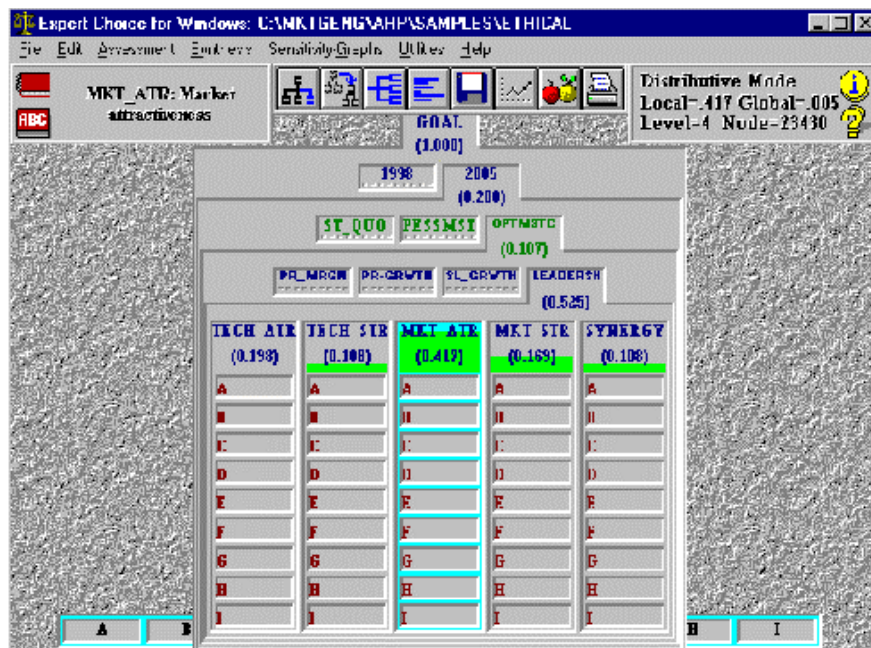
Expert Choice for Windows: C:\MKTGENG\AHP\SAMPLES\ETHICAL

File Edit Assessment Synthesis Sensitivity-Graphs Utilities Help

ABC

MKT_ATR: Market attractiveness

Distributive Mode
Local=.417 Global=.005
Level=4 Node=23430

GOAL
(1.000)

1998

2005
(0.200)

ST_QUO

PESSMST

OPTMSTC
(0.107)

PR_MRGN

PR-GRWTH

SL_GRWTH

LEADERSH
(0.525)

| TECH ATR (0.198) | TECH STR (0.108) | MKT ATR (0.417) | MKT STR (0.169) | SYNERGY (0.108) |
|---|---|---|---|---|
| A | A | A | A | A |
| B | B | B | B | B |
| C | C | C | C | C |
| D | D | D | D | D |
| E | E | E | E | E |
| F | F | F | F | F |
| G | G | G | G | G |
| H | H | H | H | H |
| I | I | I | I | I |

A

B

H

I